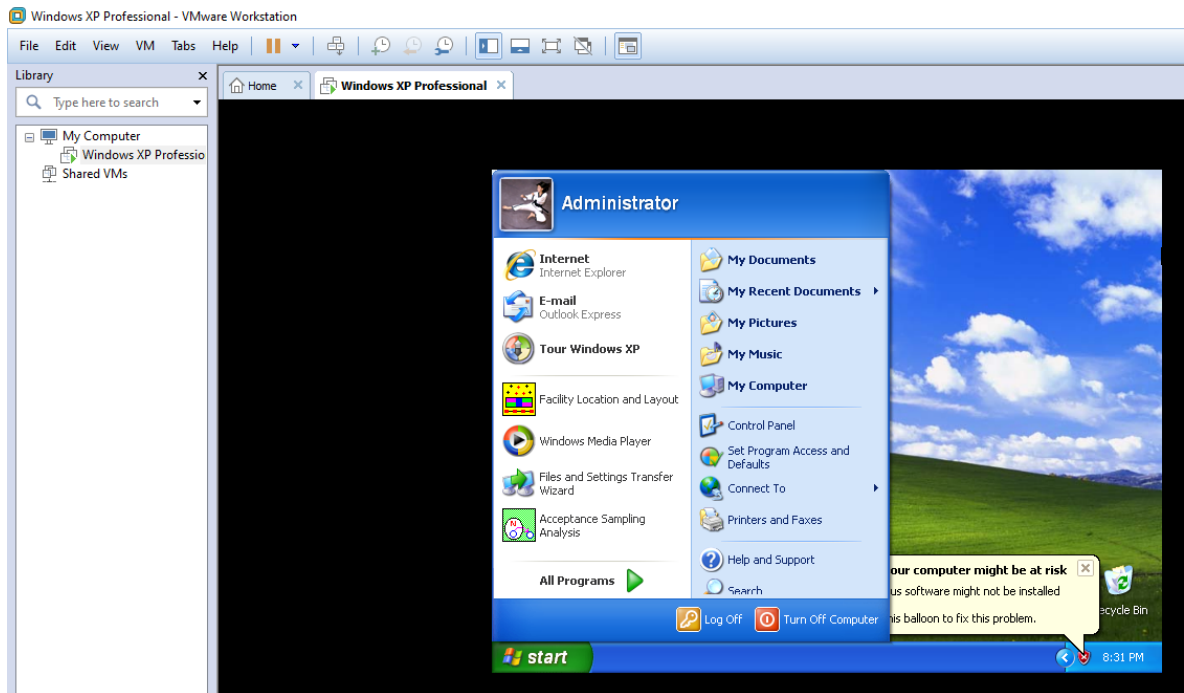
Windows XP Professional - VMware Workstation

File Edit View VM Tabs Help

Library
Type here to search
My Computer
Windows XP Professio
Shared VMs

Home
Windows XP Professional

Administrator

Internet
Internet Explorer
E-mail
Outlook Express
Tour Windows XP
Facility Location and Layout
Windows Media Player
Files and Settings Transfer Wizard
Acceptance Sampling Analysis
All Programs

My Documents
My Recent Documents
My Pictures
My Music
My Computer
Control Panel
Set Program Access and Defaults
Connect To
Printers and Faxes
Help and Support
Search

Log Off
Turn Off Computer

our computer might be at risk
us software might not be installed
his balloon to fix this problem.

ecycle Bin

start
8:31 PM